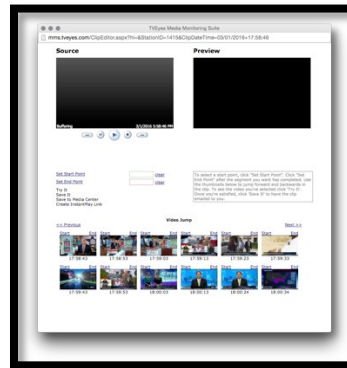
TVEyes Media Monitoring Suite

mms.tveyes.com/ClipEditor.aspx?h=&StationID=1415&ClipDateTime=03/01/2016+17:58:48

Source

Preview

Buffering

3/1/2016 5:58:48 PM

Set Start Point

clear

Set End Point

clear

Try It

Save It

Save to Media Center

Create InstantPlay Link

To select a start point, click "Set Start Point". Click "Set End Point" after the segment you want has completed. Use the thumbnails below to jump forward and backwards in the clip. To see the video you've selected click "Try It". Once you're satisfied, click "Save It" to have the clip emailed to you.

Video Jump

<< Previous

Next >>

| Start End | Start End | Start End | Start End | Start End | Start End |
|---|---|---|---|---|---|
| 17:58:43 | 17:58:53 | 17:59:03 | 17:59:13 | 17:59:23 | 17:59:33 |
| 17:59:43 | 17:59:53 | 18:00:03 | 18:00:13 | 18:00:24 | 18:00:34 |